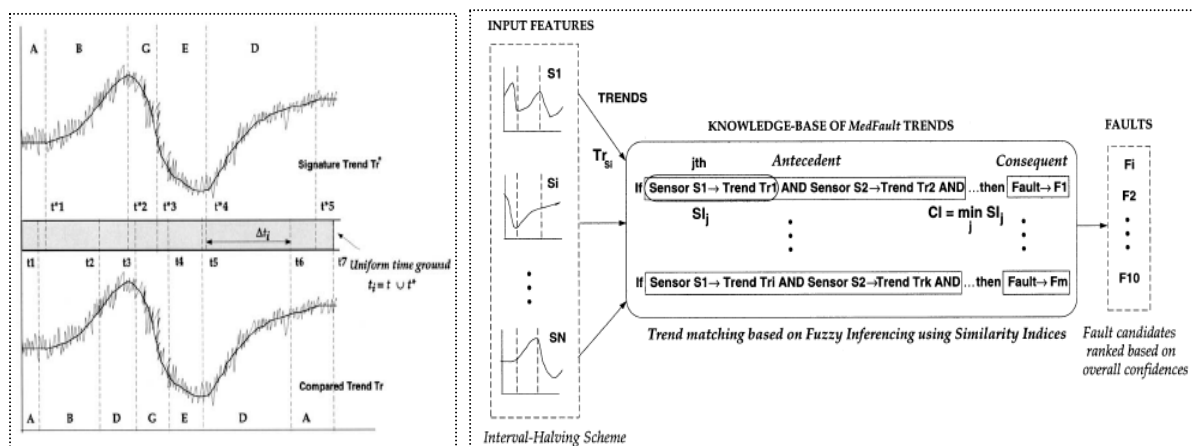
A B G E D

Signature Trend Tr*

t*1 t*2 t*3 t*4 t*5

$\Delta t_i$

t1 t2 t3 t4 t5 t6 t7 Uniform time ground $t_i = t \cup t^*$

Compared Trend Tr

A B D G E D A

INPUT FEATURES

S1

Si

SN

Interval-Halving Scheme

TRENDS

$Tr_{Si}$

KNOWLEDGE-BASE OF MedFault TRENDS

jth Antecedent Consequent

If Sensor S1→ Trend Tr1 AND Sensor S2→Trend Tr2 AND ...then Fault→ F1

$SI_j$ $CI = \min_j SI_j$

If Sensor S1→ Trend Tri AND Sensor S2→Trend Trk AND ...then Fault→ Fm

Trend matching based on Fuzzy Inferencing using Similarity Indices

FAULTS

Fi

F2

F10

Fault candidates ranked based on overall confidences